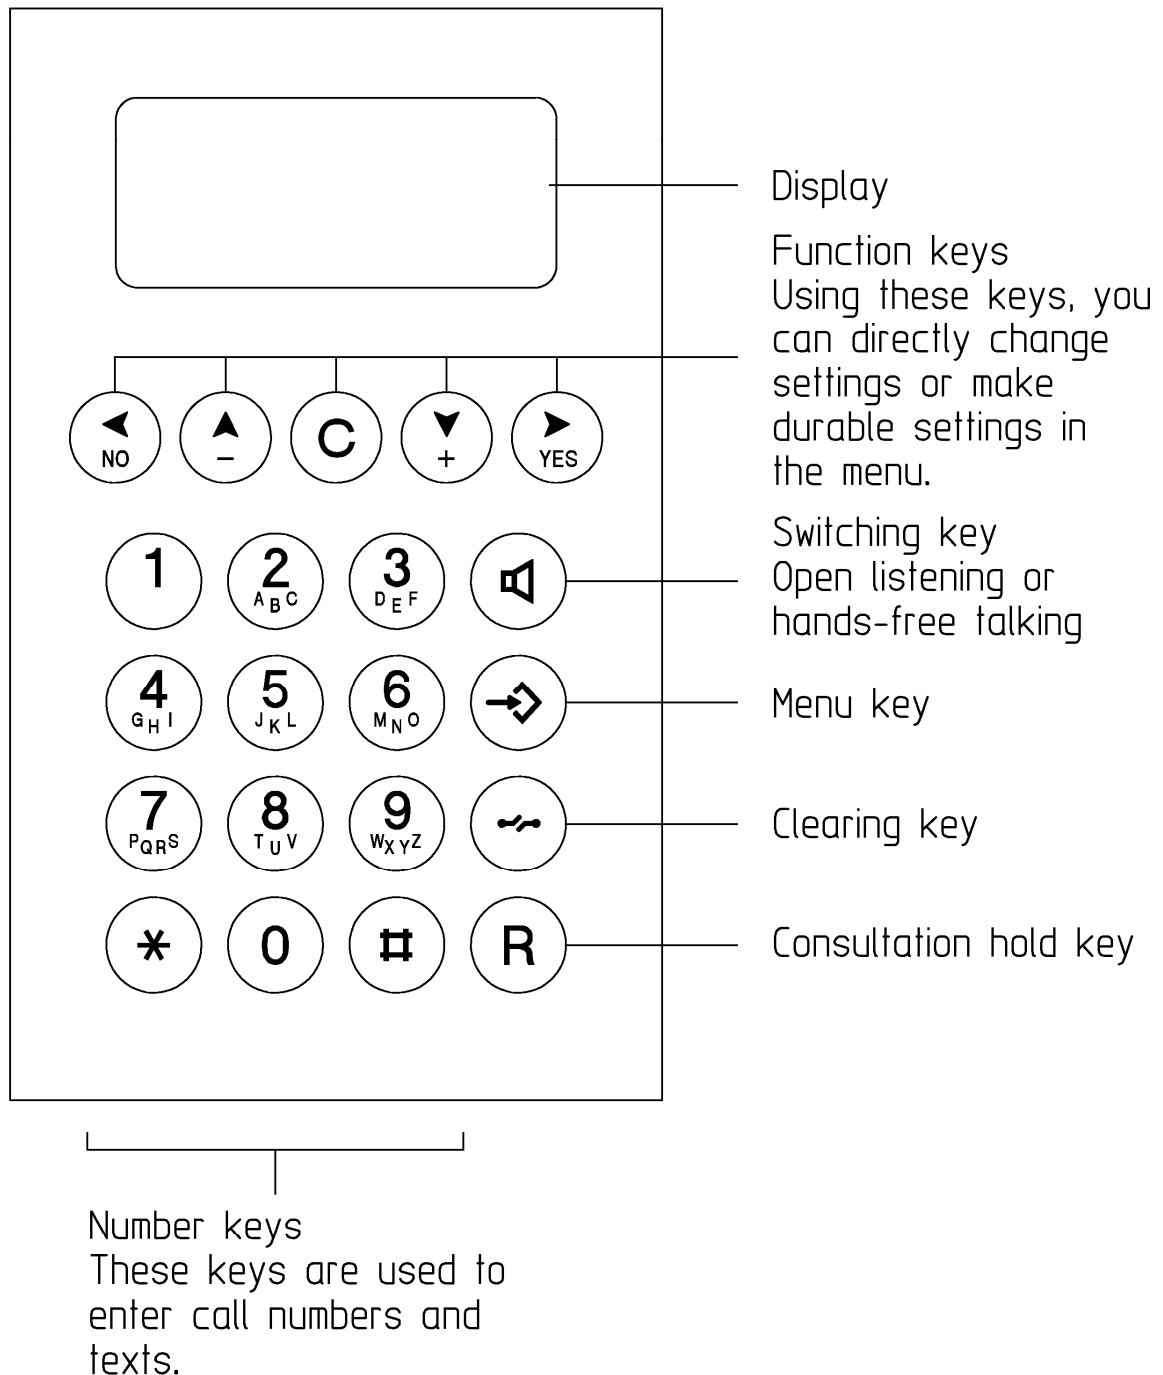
NO
–
C
+
YES

1
2 ABC
3 DEF
4 GHI
5 JKL
6 MNO
7 PQRS
8 TUV
9 WXYZ
*
0
#
R

Display

Function keys
Using these keys, you can directly change settings or make durable settings in the menu.

Switching key
Open listening or hands-free talking

Menu key

Clearing key

Consultation hold key

Number keys
These keys are used to enter call numbers and texts.